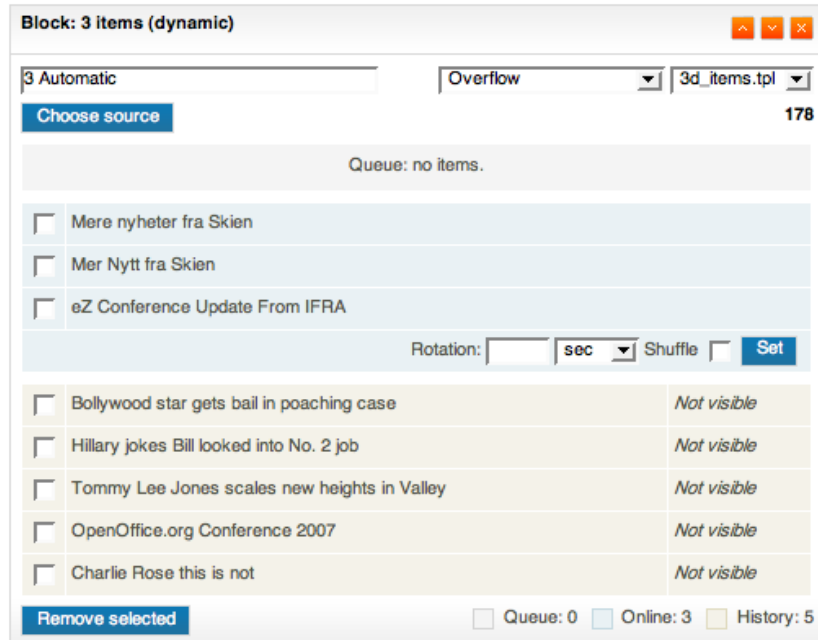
Block: 3 items (dynamic)

3 Automatic

Overflow

3d_items.tpl

Choose source

178

Queue: no items.

Mere nyheter fra Skien

Mer Nytt fra Skien

eZ Conference Update From IFRA

Rotation:

sec

Shuffle

Set

| Bollywood star gets bail in poaching case | Not visible |
|---|---|
| Hillary jokes Bill looked into No. 2 job | Not visible |
| Tommy Lee Jones scales new heights in Valley | Not visible |
| OpenOffice.org Conference 2007 | Not visible |
| Charlie Rose this is not | Not visible |

Remove selected

Queue: 0 Online: 3 History: 5